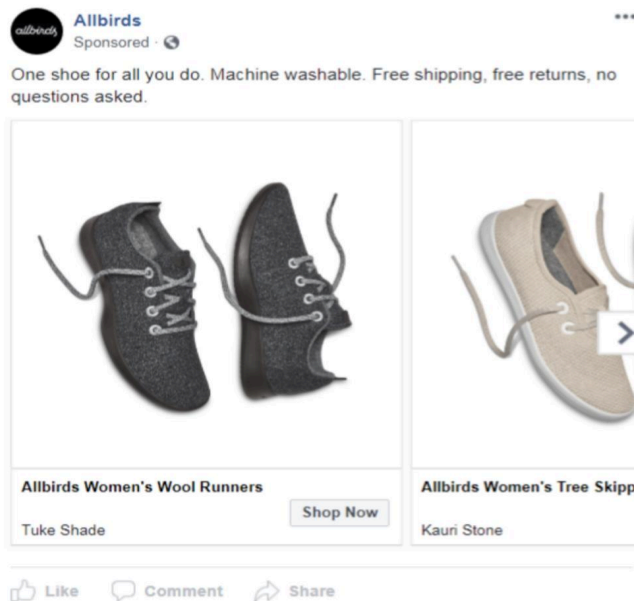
allbirds

Allbirds
Sponsored ·

One shoe for all you do. Machine washable. Free shipping, free returns, no questions asked.

Allbirds Women's Wool Runners
Tuke Shade
Shop Now

Allbirds Women's Tree Skipp
Kauri Stone

Like Comment Share